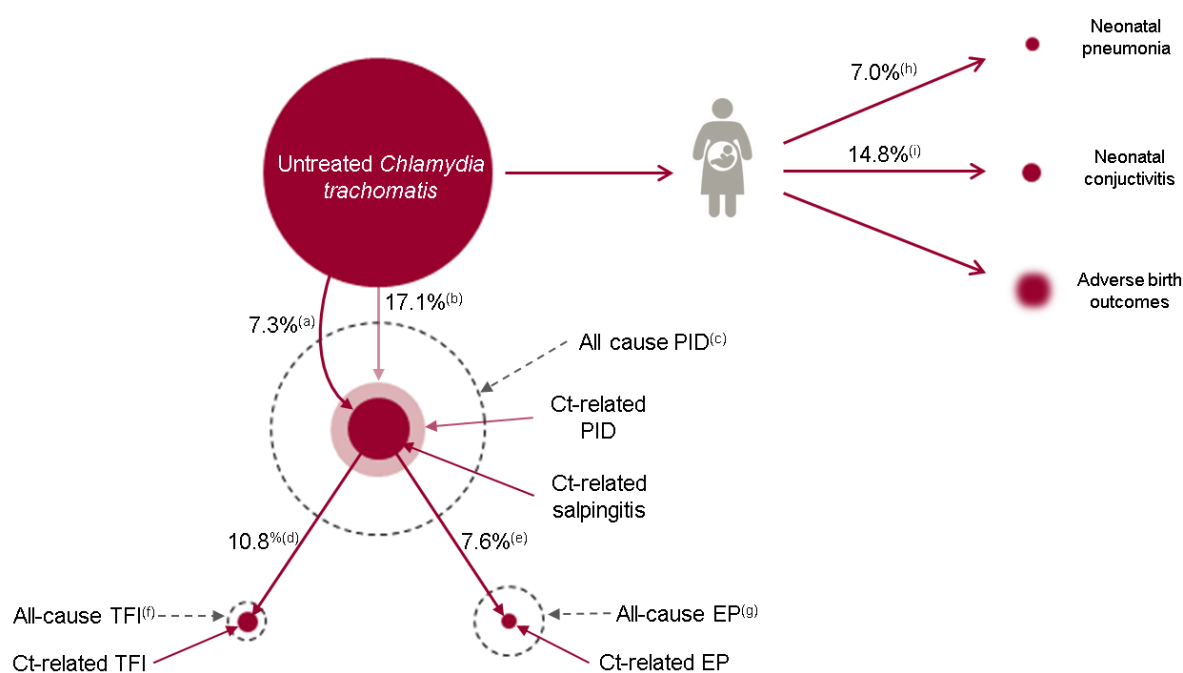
Untreated *Chlamydia trachomatis*

7.0%$^{(h)}$

Neonatal pneumonia

14.8%$^{(i)}$

Neonatal conjuctivitis

Adverse birth outcomes

7.3%$^{(a)}$

17.1%$^{(b)}$

All cause PID$^{(c)}$

Ct-related PID

Ct-related salpingitis

10.8%$^{(d)}$

7.6%$^{(e)}$

All-cause TFI$^{(f)}$

Ct-related TFI

All-cause EP$^{(g)}$

Ct-related EP